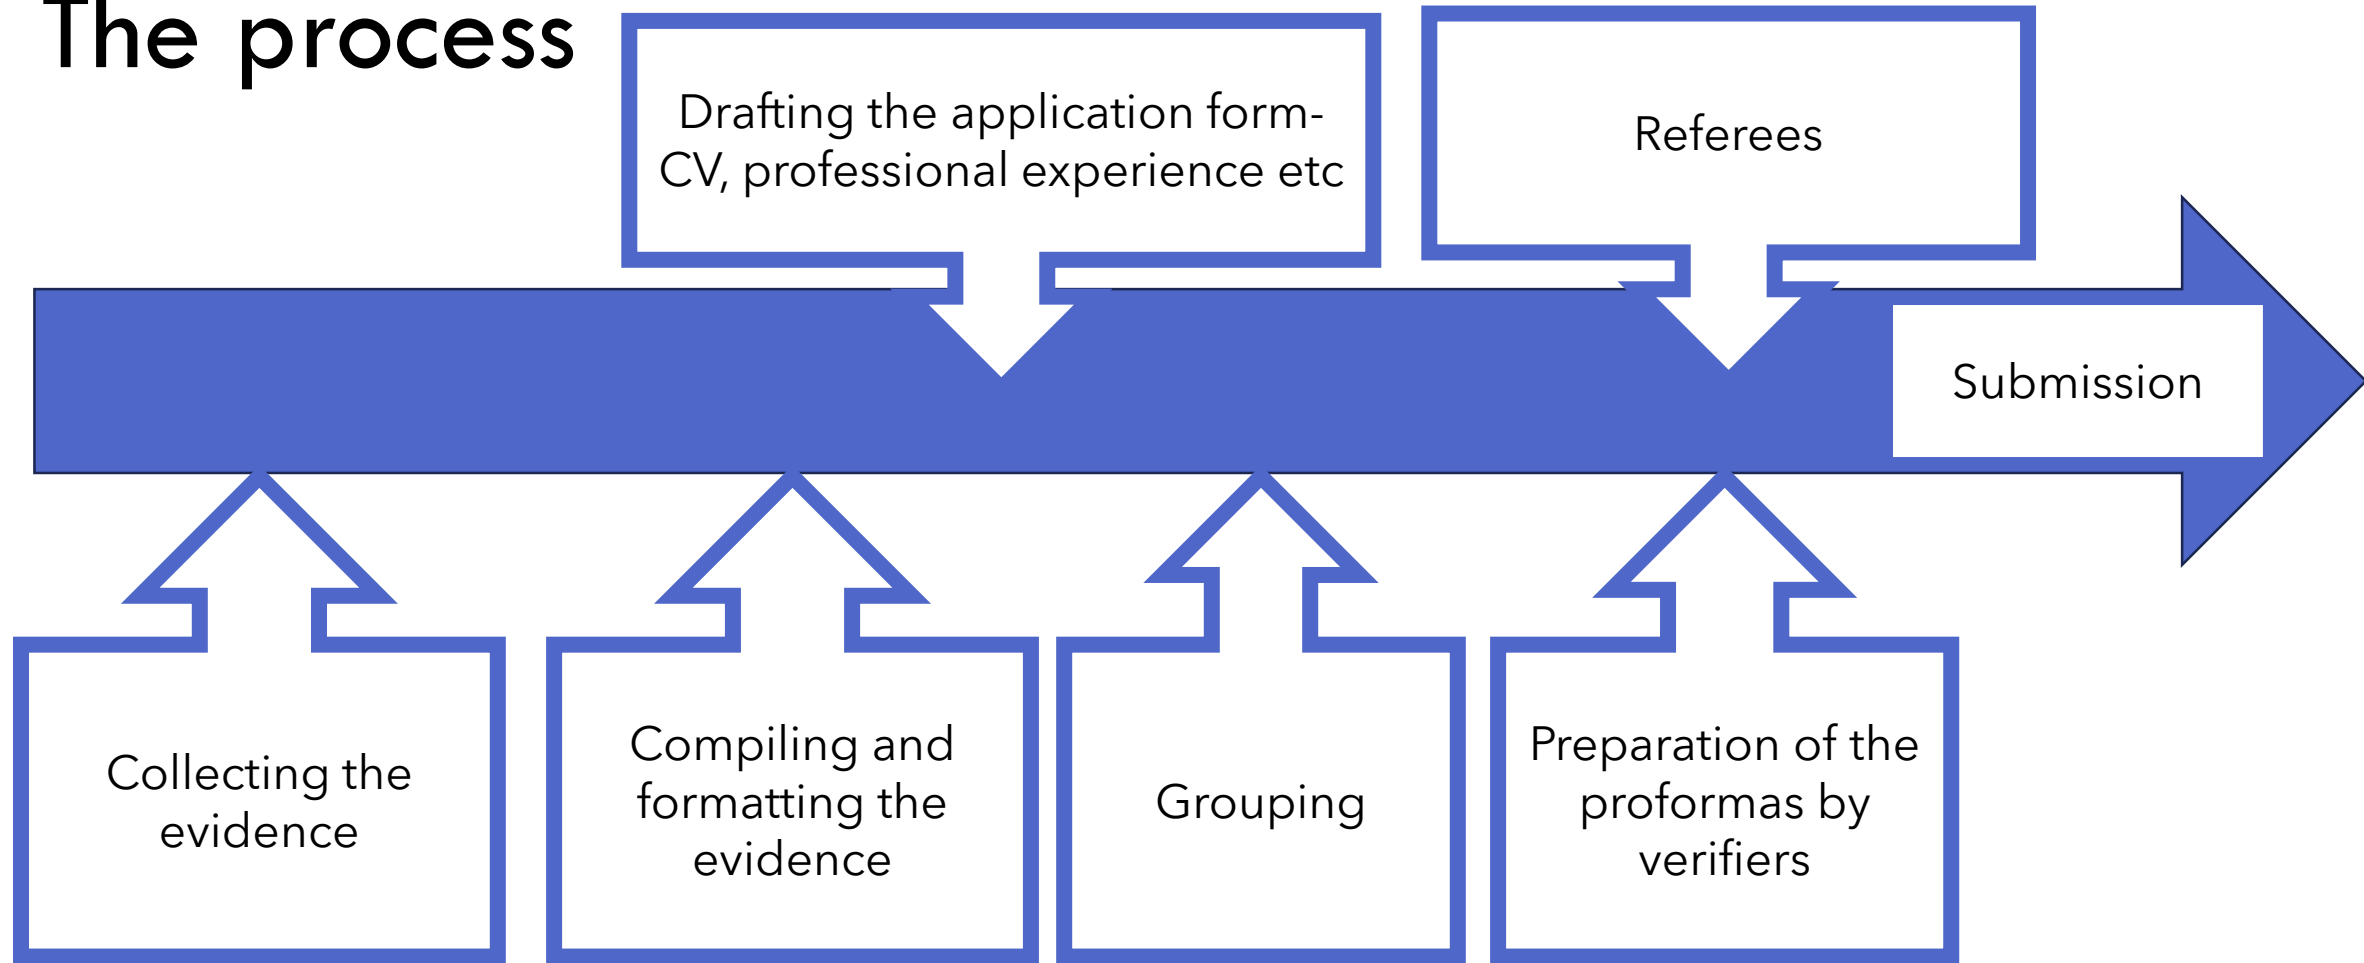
The process

Drafting the application form- CV, professional experience etc

Referees

Submission

Collecting the evidence

Compiling and formatting the evidence

Grouping

Preparation of the proformas by verifiers